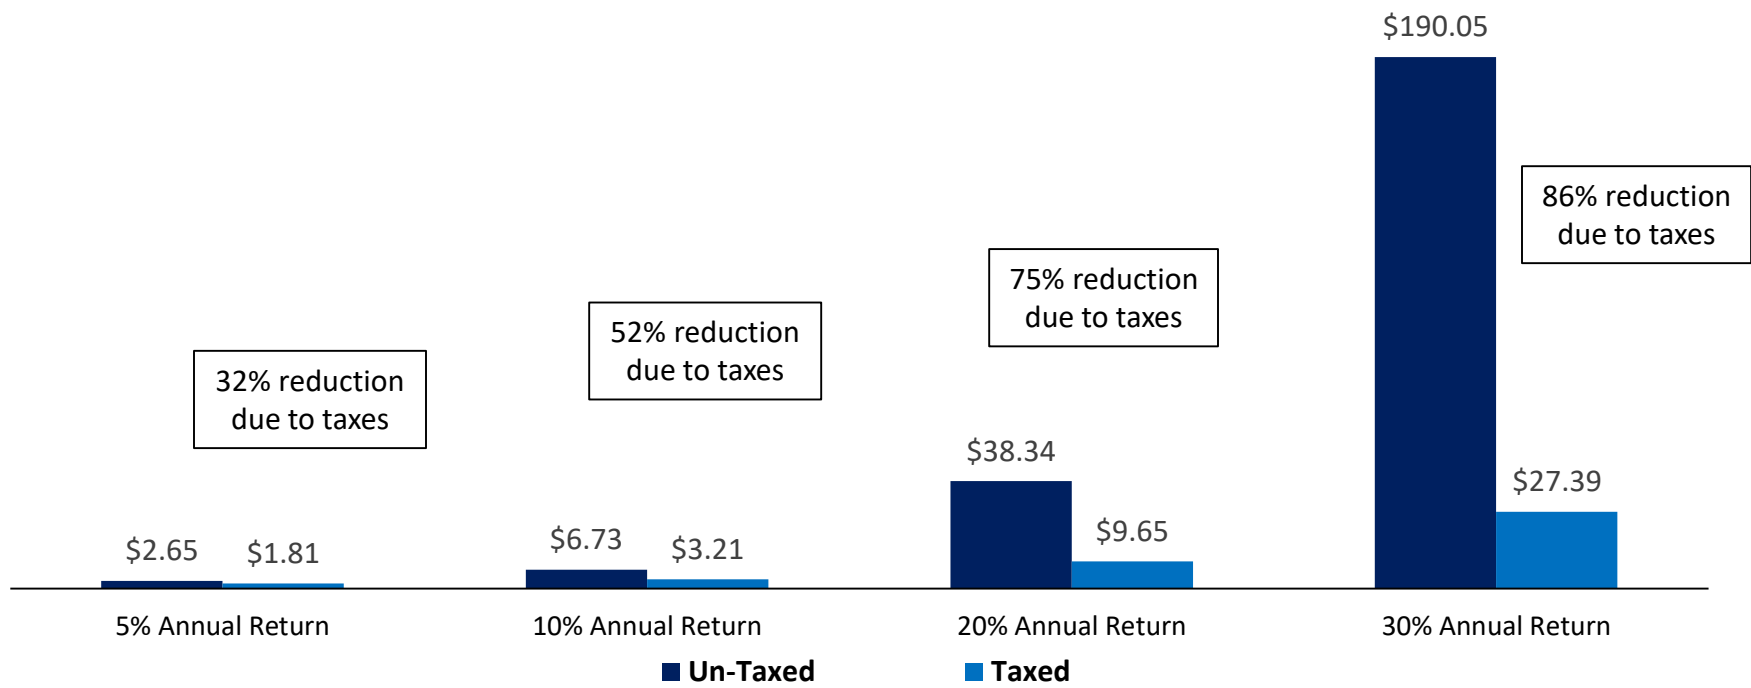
$190.05

86% reduction due to taxes

75% reduction due to taxes

52% reduction due to taxes

32% reduction due to taxes

$38.34

$27.39

$9.65

$2.65 $1.81

$6.73 $3.21

5% Annual Return

10% Annual Return

20% Annual Return

30% Annual Return

Un-Taxed Taxed